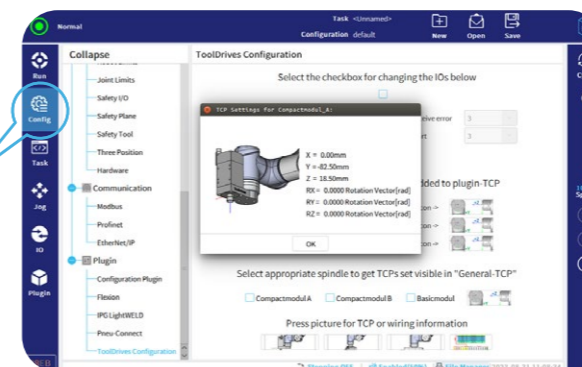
Normal

Task <Unnamed>

Configuration default

New

Open

Save

Run

Config

Task

Jog

IO

Plugin

Collapse

Joint Limits

Safety I/O

Safety Plane

Safety Tool

Three Position

Hardware

Communication

Modbus

Profinet

EtherNet/IP

Plugin

Configuration Plugin

Flexion

IPG LightWELD

Pneu-Connect

ToolDrives Configuration

ToolDrives Configuration

Select the checkbox for changing the IOs below

TCP Settings for Compactmodul_A:

X = 0.00mm
Y = -82.50mm
Z = 18.50mm
RX = 0.0000 Rotation Vector[rad]
RY = 0.0000 Rotation Vector[rad]
RZ = 0.0000 Rotation Vector[rad]

OK

eive error

rt

3

3

dded to plugin-TCP

ion ->

ion ->

ion ->

Select appropriate spindle to get TCPs set visible in "General-TCP"

Compactmodul A

Compactmodul B

Basicmodul

Press picture for TCP or wiring information